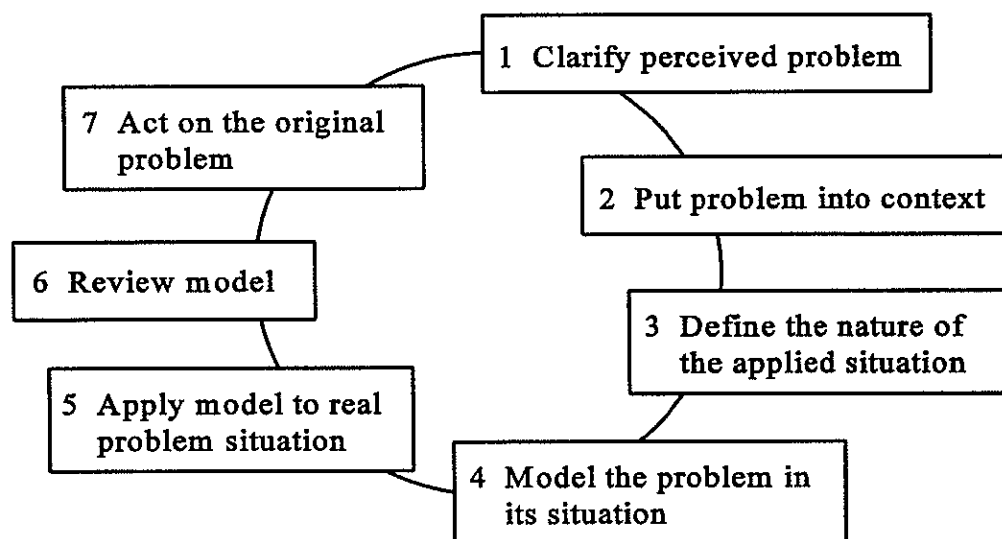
1 Clarify perceived problem

2 Put problem into context

3 Define the nature of the applied situation

4 Model the problem in its situation

5 Apply model to real problem situation

6 Review model

7 Act on the original problem